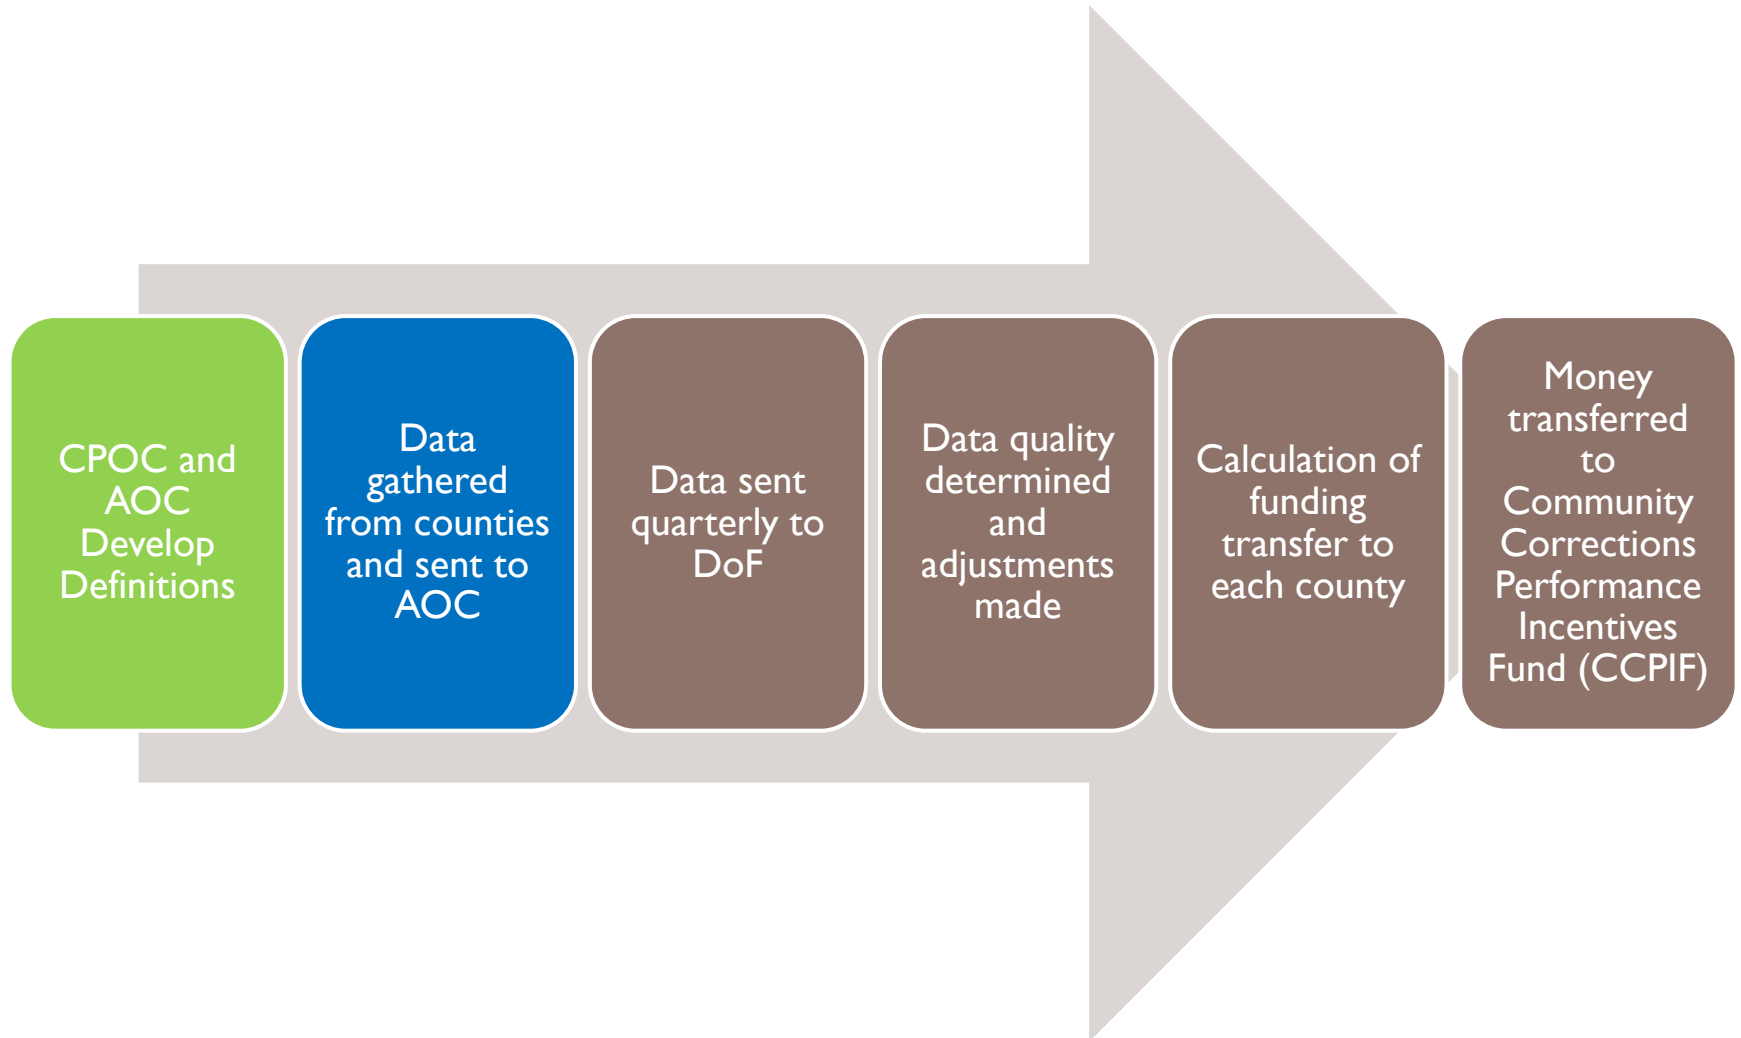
CPOC and AOC Develop Definitions

Data gathered from counties and sent to AOC

Data sent quarterly to DoF

Data quality determined and adjustments made

Calculation of funding transfer to each county

Money transferred to Community Corrections Performance Incentives Fund (CCPIF)